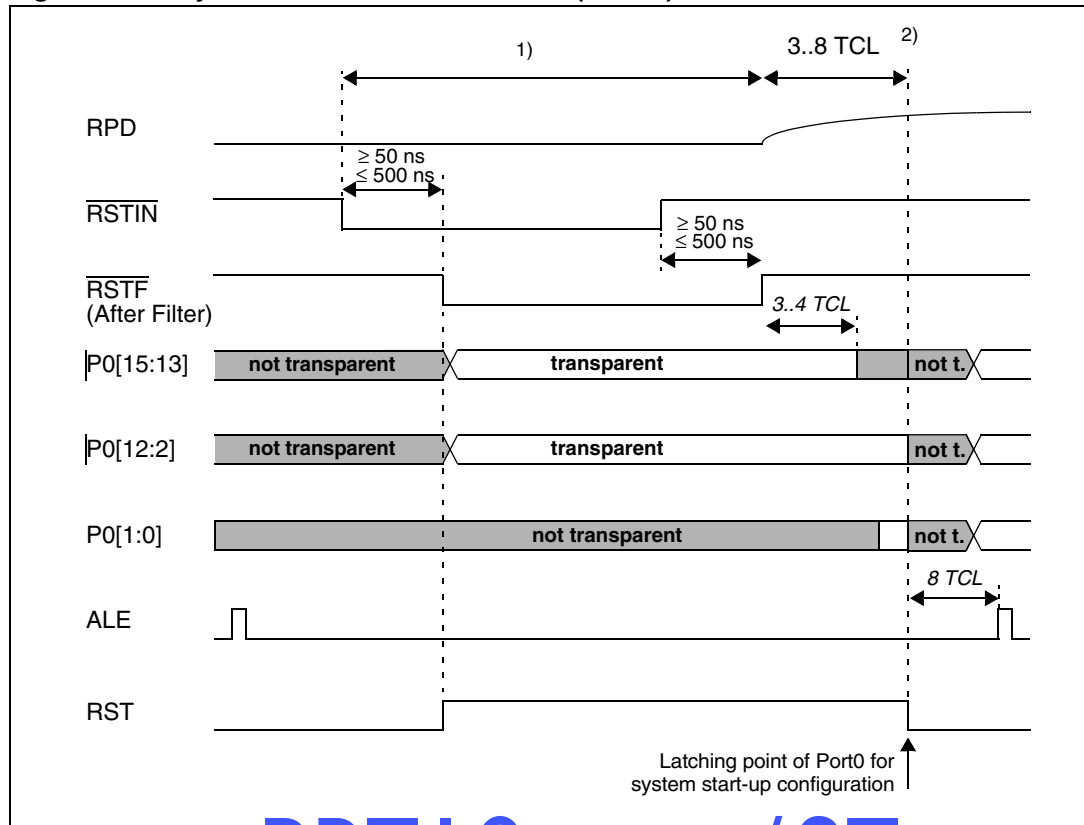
1)

3..8 TCL

2)

RPD

$\geq$ 50 ns
$\leq$ 500 ns

$\overline{\text{RSTIN}}$

$\geq$ 50 ns
$\leq$ 500 ns

$\overline{\text{RSTF}}$
(After Filter)

3..4 TCL

P0[15:13] not transparent transparent not t.

P0[12:2] not transparent transparent not t.

P0[1:0] not transparent not t.

8 TCL

ALE

RST

Latching point of Port0 for system start-up configuration